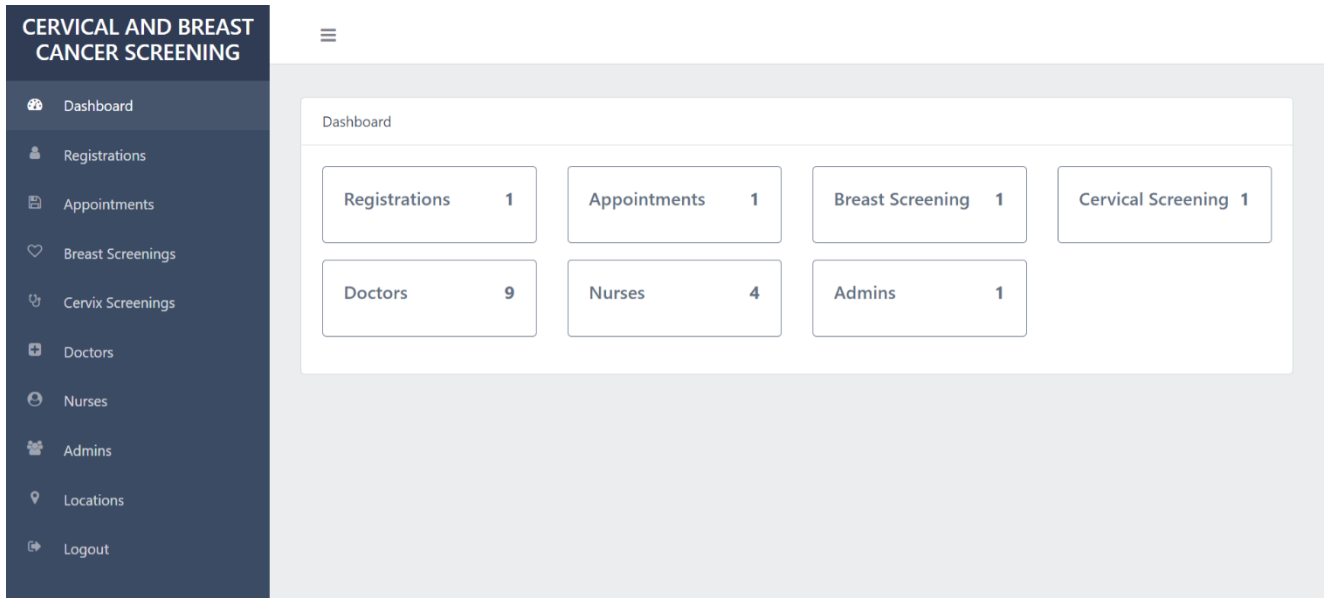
CERVICAL AND BREAST CANCER SCREENING

Dashboard
Registrations
Appointments
Breast Screenings
Cervix Screenings
Doctors
Nurses
Admins
Locations
Logout

≡

Dashboard

Registrations 1
Appointments 1
Breast Screening 1
Cervical Screening 1
Doctors 9
Nurses 4
Admins 1